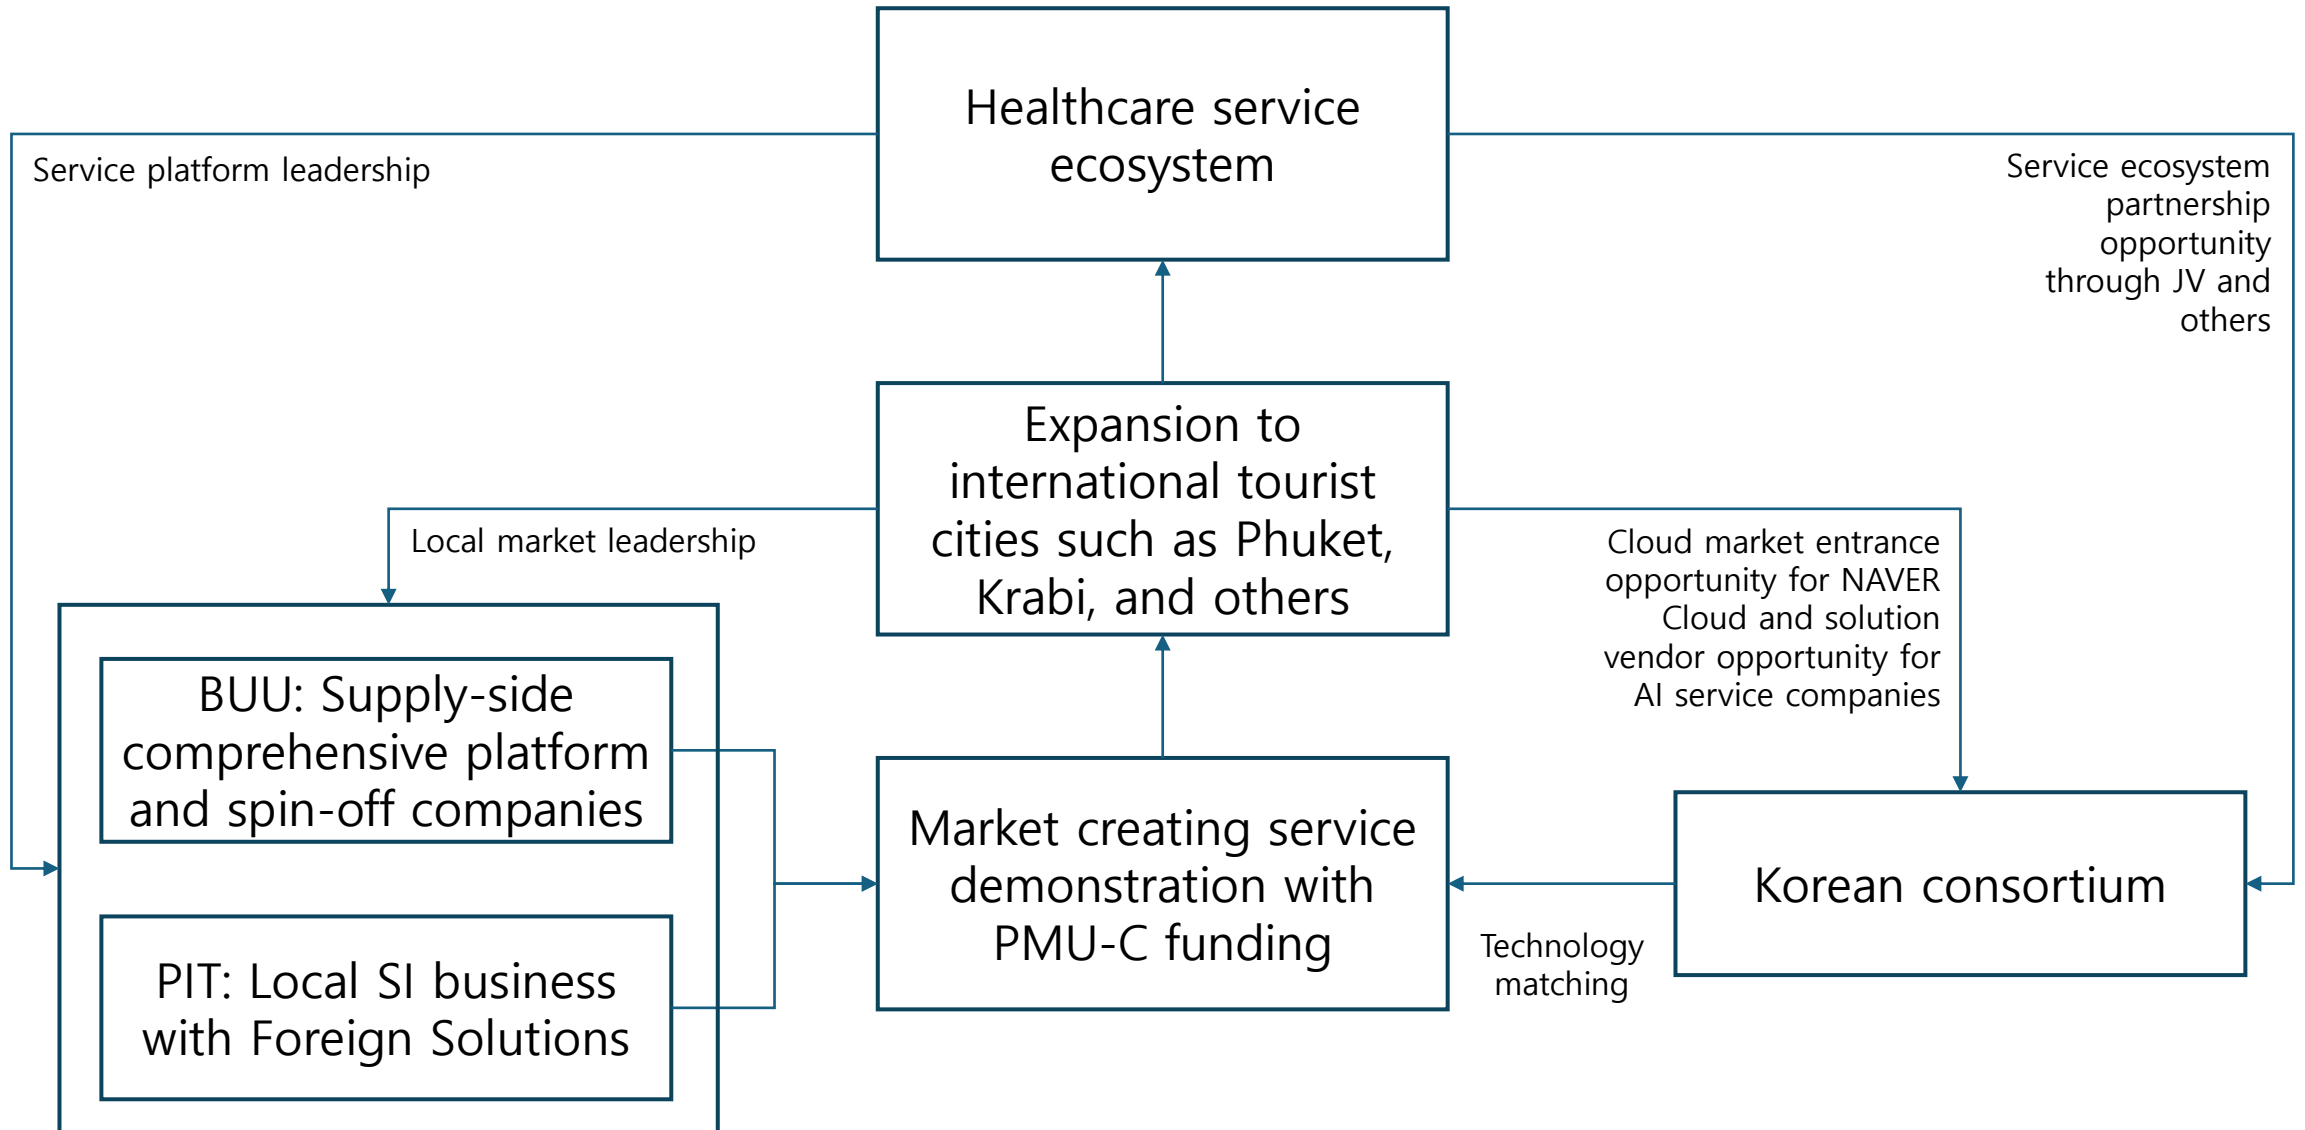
Healthcare service ecosystem

Service platform leadership

Service ecosystem partnership opportunity through JV and others

Expansion to international tourist cities such as Phuket, Krabi, and others

Local market leadership

Cloud market entrance opportunity for NAVER Cloud and solution vendor opportunity for AI service companies

BUU: Supply-side comprehensive platform and spin-off companies

PIT: Local SI business with Foreign Solutions

Market creating service demonstration with PMU-C funding

Korean consortium

Technology matching